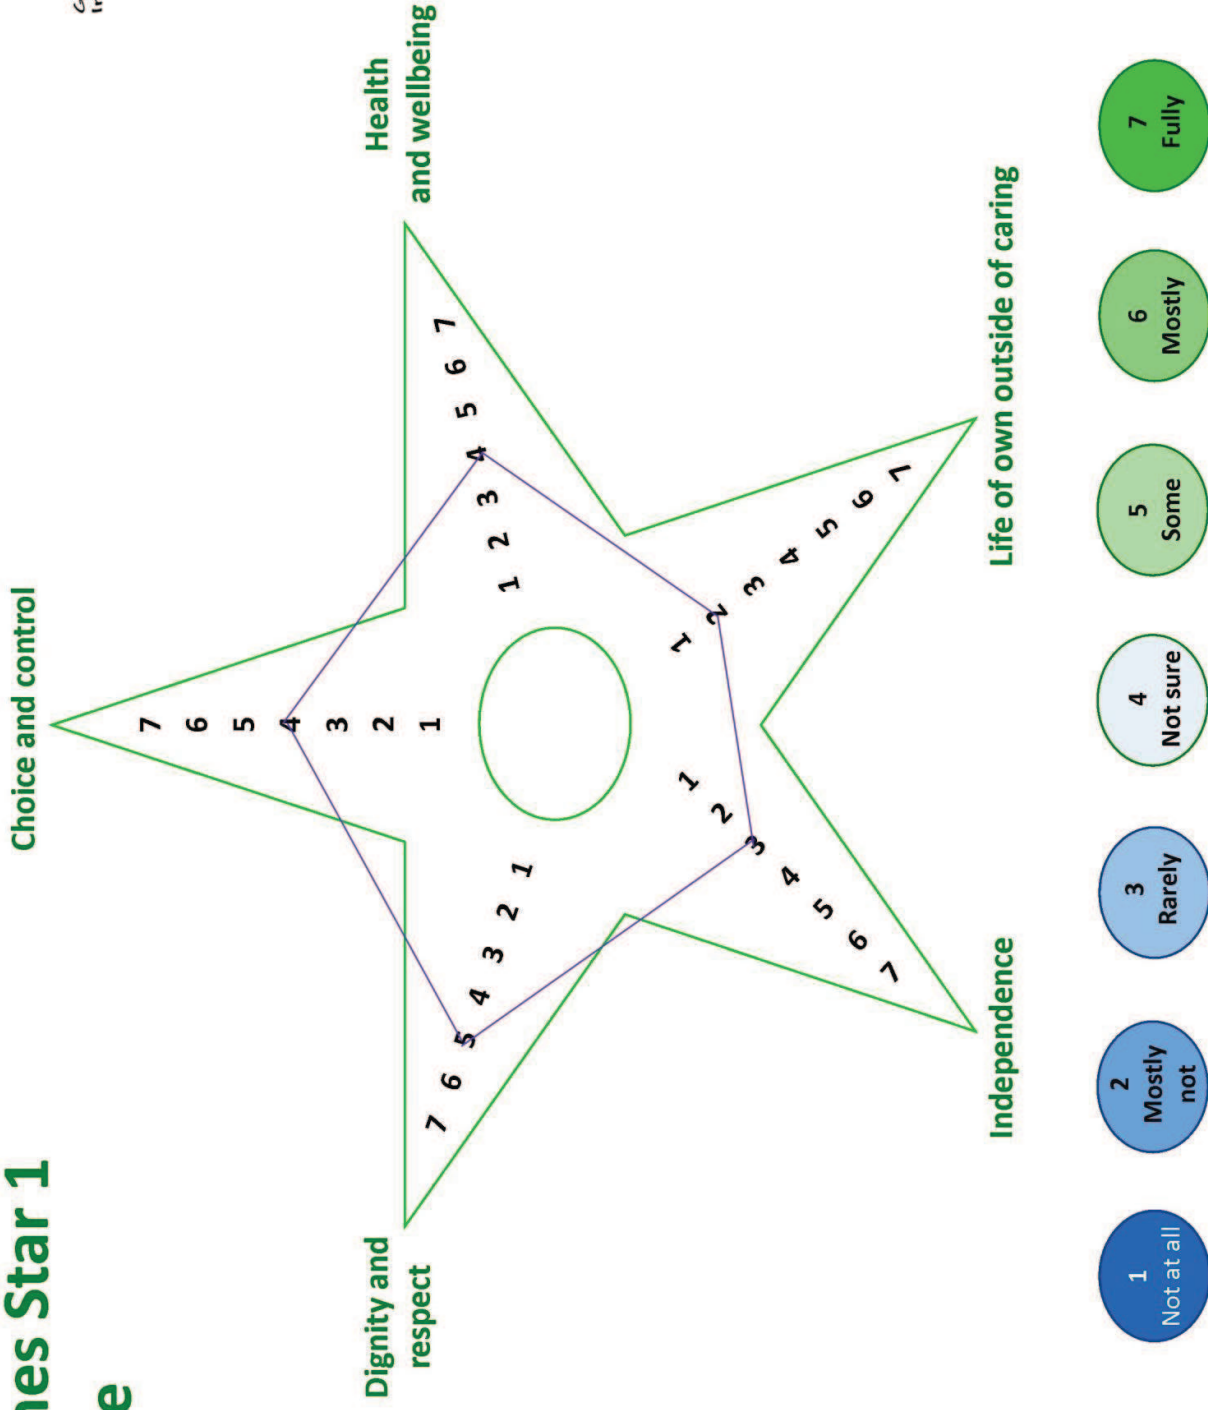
nes Star 1

e

Choice and control

7 6 5 4 3 2 1

Health and wellbeing

1 2 3 4 5 6 7

Life of own outside of caring

1 2 3 4 5 6 7

Independence

1 2 3 4 5 6 7

Dignity and respect

1 2 3 4 5 6 7

1 Not at all

2 Mostly not

3 Rarely

4 Not sure

5 Some

6 Mostly

7 Fully